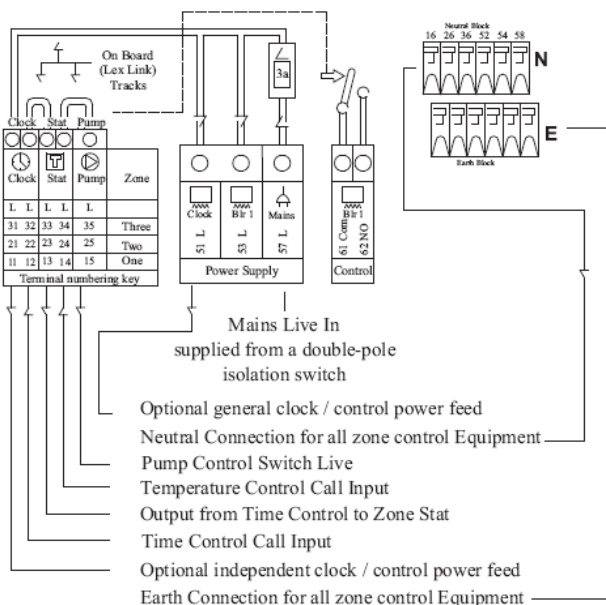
On Board (Lex Link) Tracks

Clock Stat Pump

3a

Neutral Block
16 26 36 52 54 58
N

E
Earth Block

| Clock | Stat | Pump | Zone |
|---|---|---|---|
| L L | L L | L | |
| 31 32 | 33 34 | 35 | Three |
| 21 22 | 23 24 | 25 | Two |
| 11 12 | 13 14 | 15 | One |

Terminal numbering key

Clock 51 L
Blr 1 53 L
Mains 57 L
Power Supply

Blr 1 61 Com 62 NO
Control

Mains Live In supplied from a double-pole isolation switch

Optional general clock / control power feed
Neutral Connection for all zone control Equipment
Pump Control Switch Live
Temperature Control Call Input
Output from Time Control to Zone Stat
Time Control Call Input
Optional independent clock / control power feed
Earth Connection for all zone control Equipment